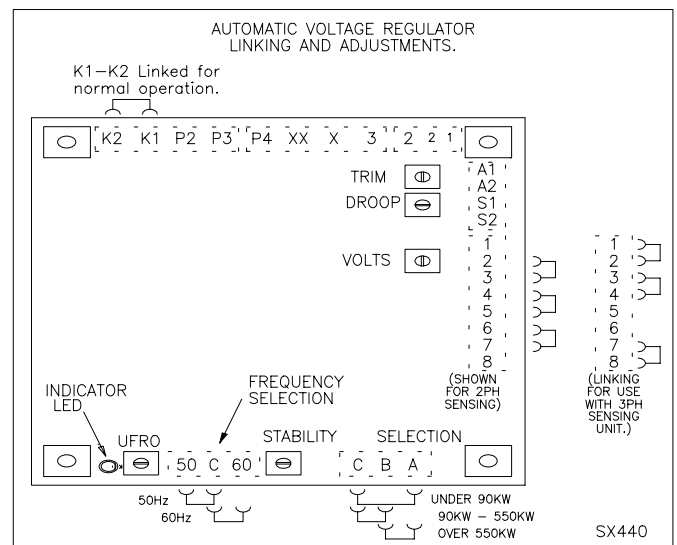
AUTOMATIC VOLTAGE REGULATOR
LINKING AND ADJUSTMENTS.

K1–K2 Linked for normal operation.

K2 K1 P2 P3 P4 XX X 3 2 2 1

TRIM

DROOP

A1
A2
S1
S2

VOLTS

1
2
3
4
5
6
7
8

(SHOWN FOR 2PH SENSING)

1
2
3
4
5
6
7
8

(LINKING FOR USE WITH 3PH SENSING UNIT.)

INDICATOR LED

FREQUENCY SELECTION

UFRO

50 C 60

STABILITY

SELECTION

C B A

50Hz
60Hz

UNDER 90KW
90KW – 550KW
OVER 550KW

SX440